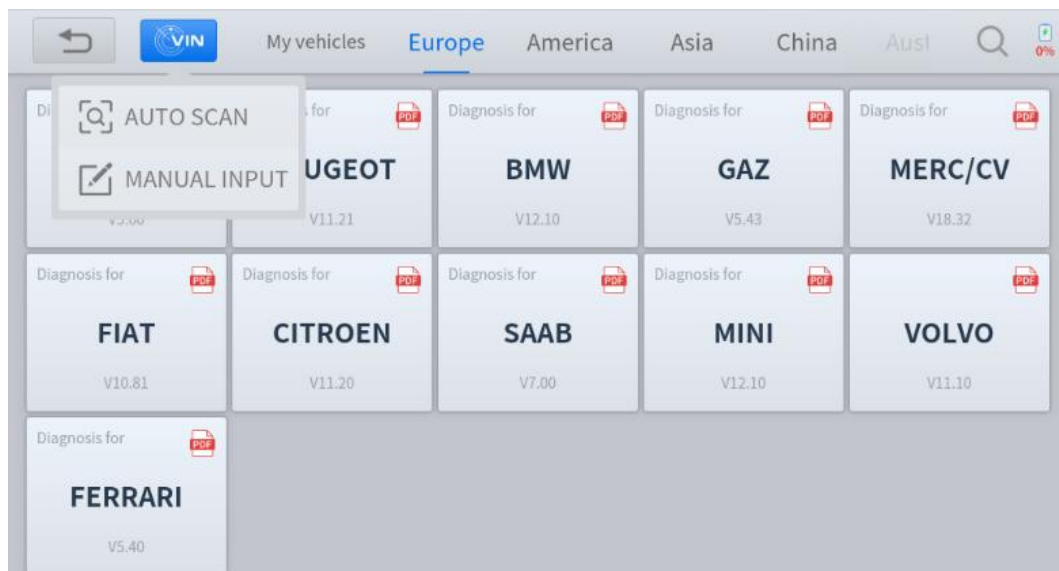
VIN

My vehicles Europe America Asia China Aust

0%

Di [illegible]

AUTO SCAN

MANUAL INPUT

V5.00

for

PDF

UGEOT

V11.21

Diagnosis for

PDF

BMW

V12.10

Diagnosis for

PDF

GAZ

V5.43

Diagnosis for

PDF

MERC/CV

V18.32

Diagnosis for

PDF

FIAT

V10.81

Diagnosis for

PDF

CITROEN

V11.20

Diagnosis for

PDF

SAAB

V7.00

Diagnosis for

PDF

MINI

V12.10

PDF

VOLVO

V11.10

Diagnosis for

PDF

FERRARI

V5.40